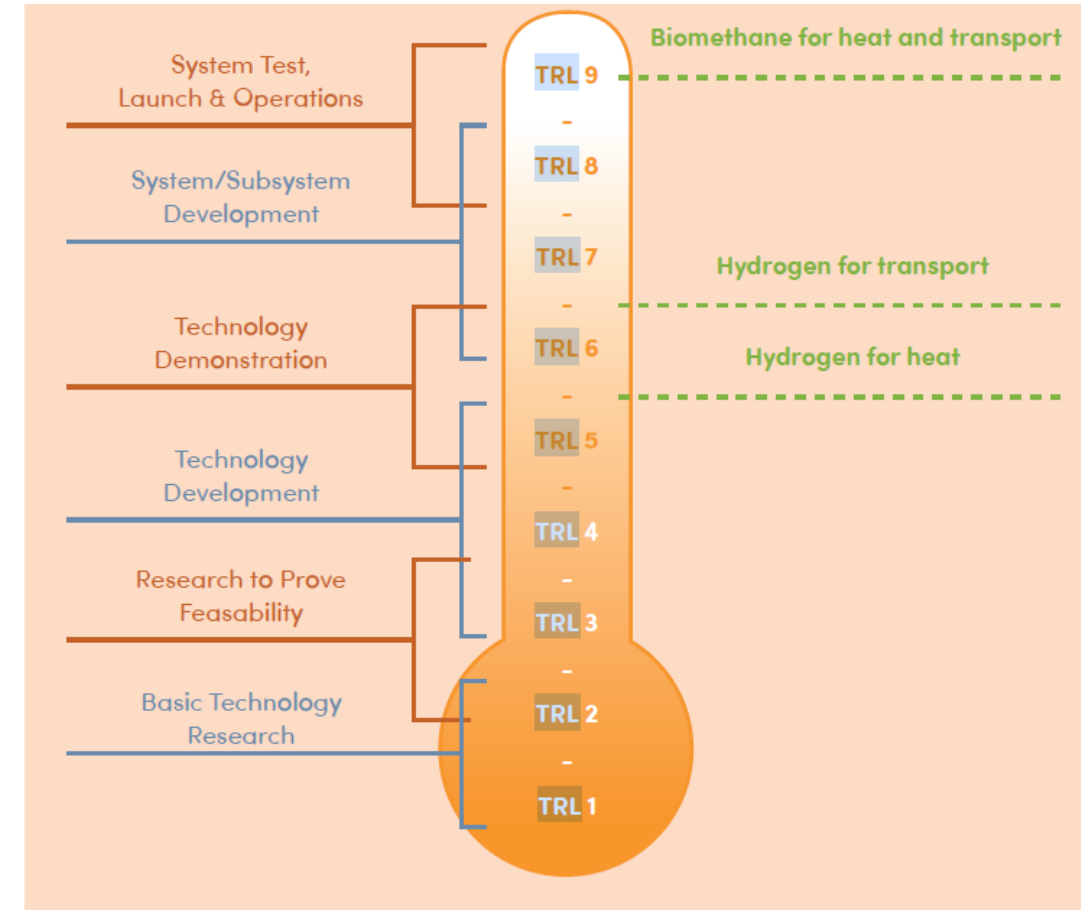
System Test, Launch & Operations

System/Subsystem Development

Technology Demonstration

Technology Development

Research to Prove Feasability

Basic Technology Research

TRL 9
-
TRL 8
-
TRL 7
-
TRL 6
-
TRL 5
-
TRL 4
-
TRL 3
-
TRL 2
-
TRL 1

Biomethane for heat and transport

Hydrogen for transport

Hydrogen for heat